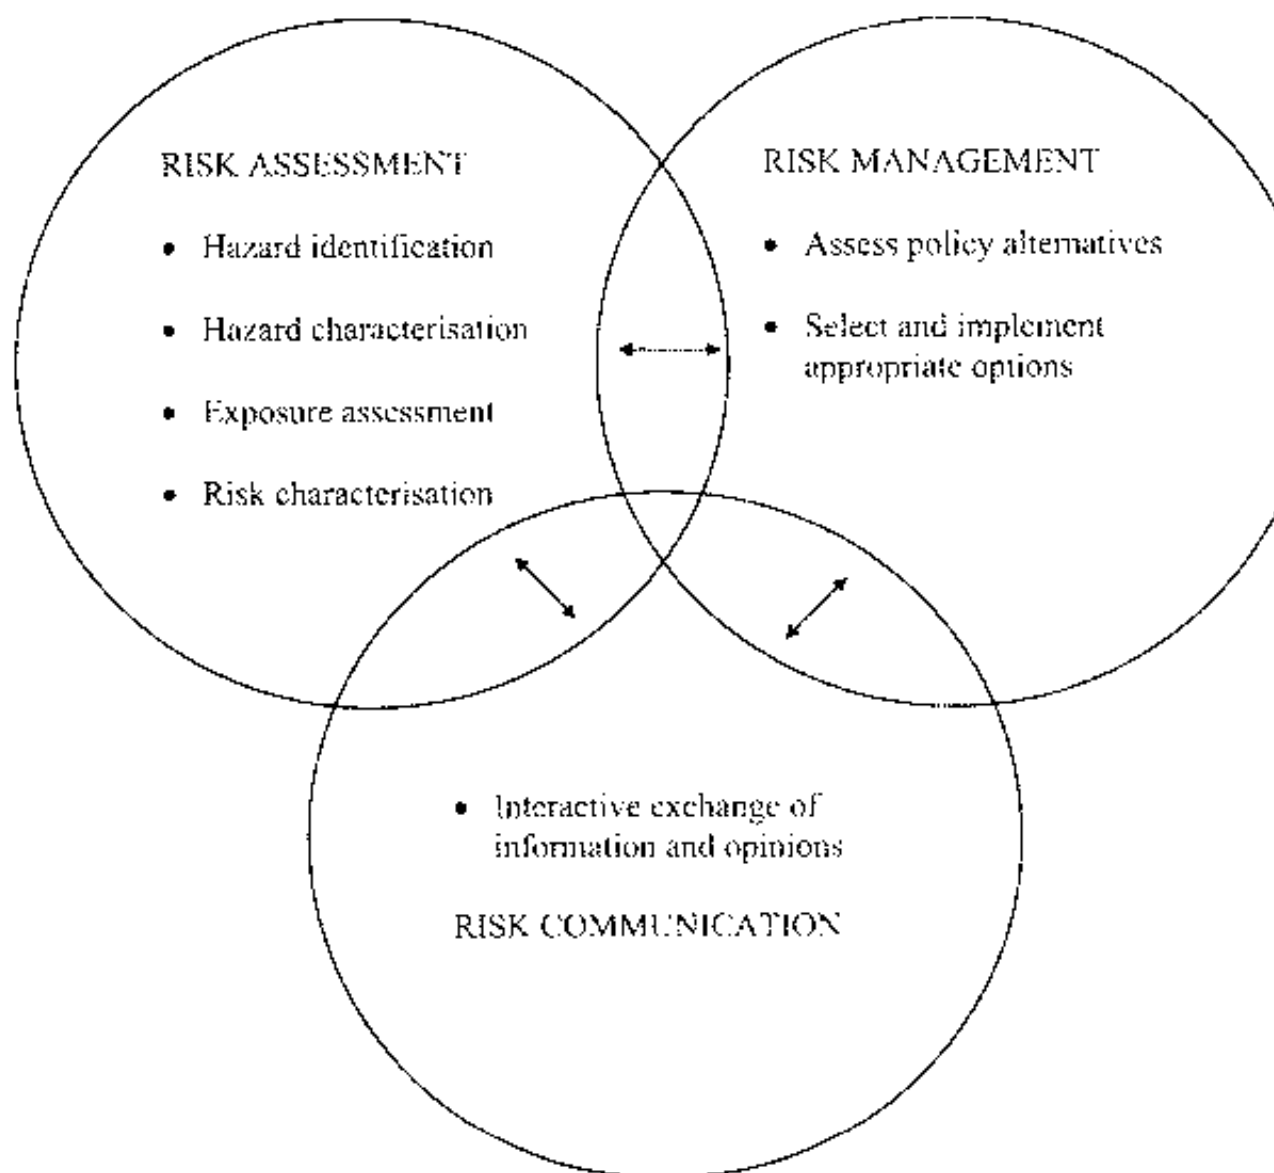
RISK ASSESSMENT

• Hazard identification

• Hazard characterisation

• Exposure assessment

• Risk characterisation

RISK MANAGEMENT

• Assess policy alternatives

• Select and implement appropriate options

• Interactive exchange of information and opinions

RISK COMMUNICATION